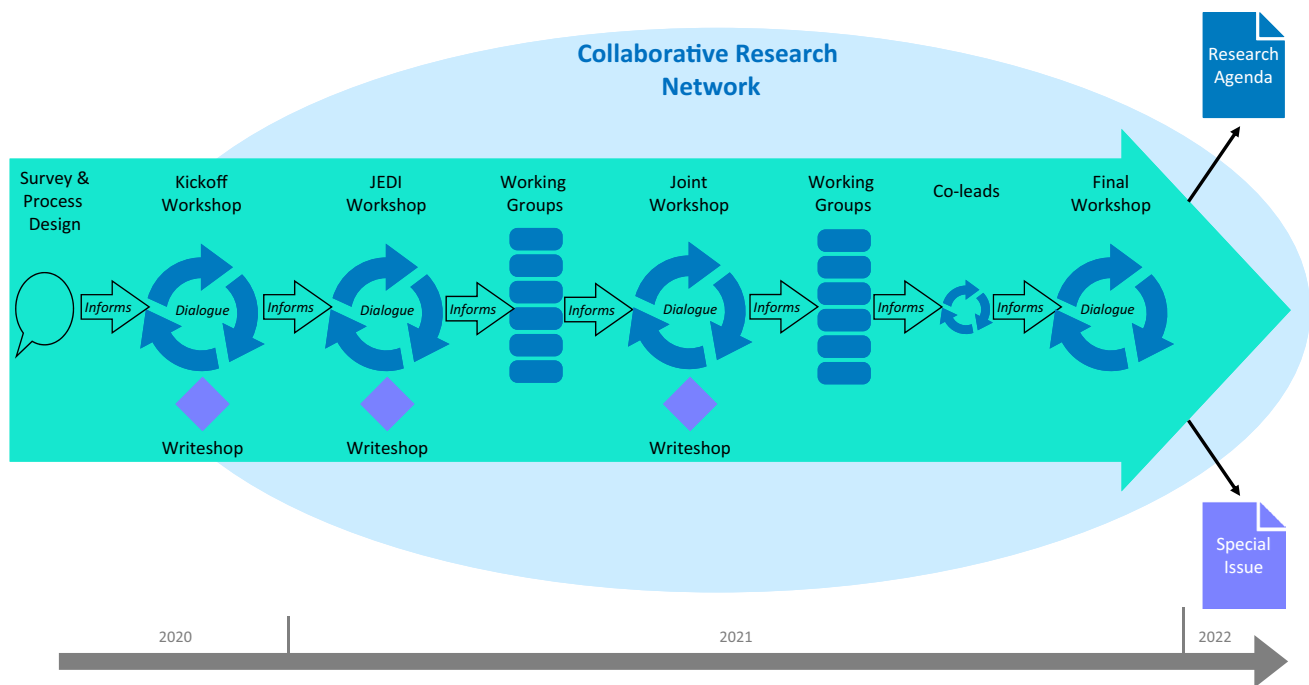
Collaborative Research Network

Research Agenda

Survey & Process Design

Kickoff Workshop

JEDI Workshop

Working Groups

Joint Workshop

Working Groups

Co-leads

Final Workshop

Informs

Dialogue

Informs

Dialogue

Informs

Informs

Dialogue

Informs

Informs

Informs

Dialogue

Writeshop

Writeshop

Writeshop

Special Issue

2020

2021

2022